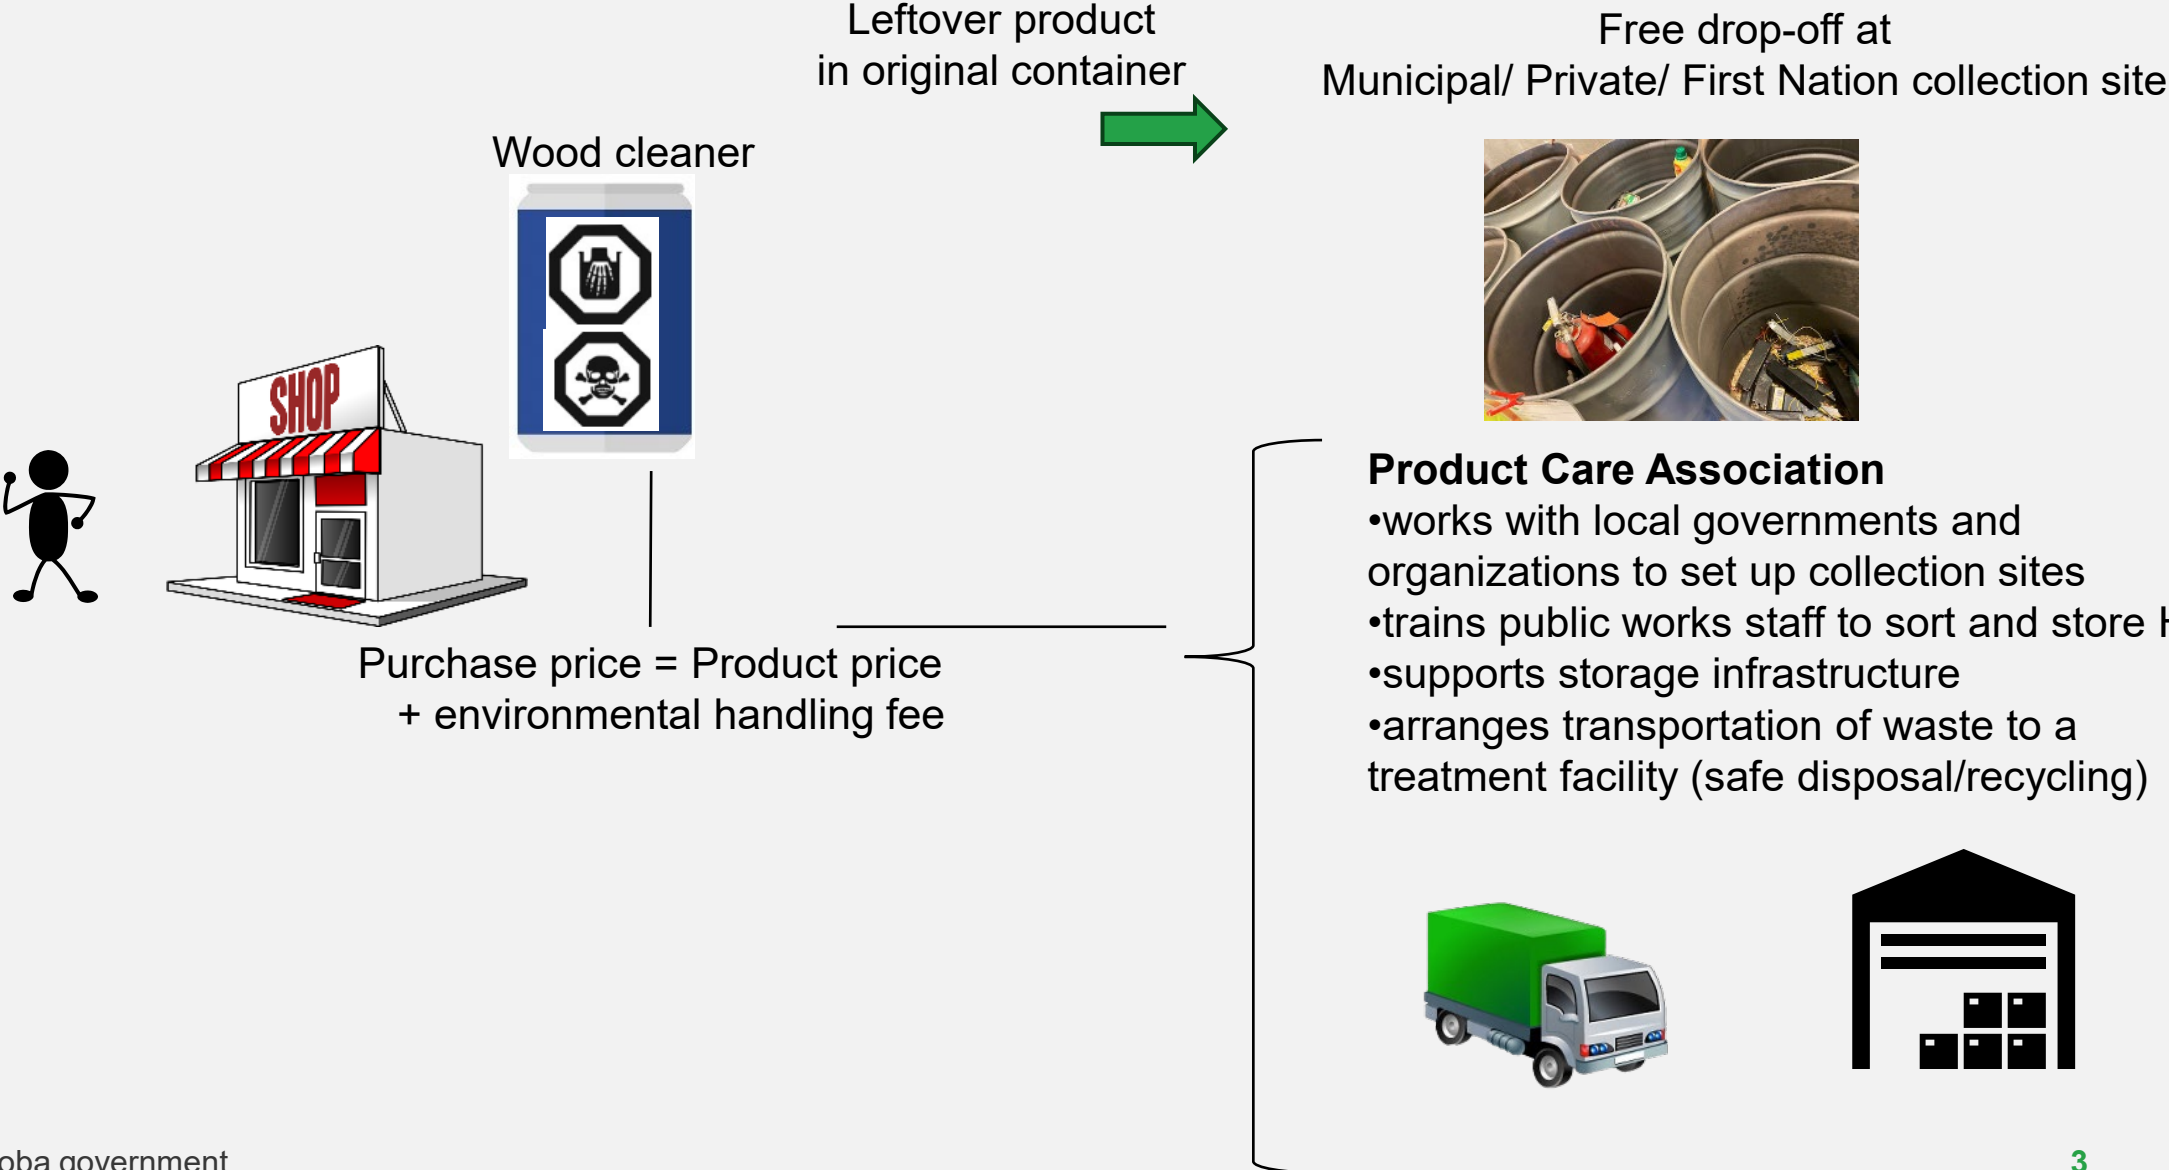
Leftover product in original container

Free drop-off at Municipal/ Private/ First Nation collection site

Wood cleaner

SHOP

Product Care Association
•works with local governments and organizations to set up collection sites
•trains public works staff to sort and store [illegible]
•supports storage infrastructure
•arranges transportation of waste to a treatment facility (safe disposal/recycling)

Purchase price = Product price + environmental handling fee

oba government

3